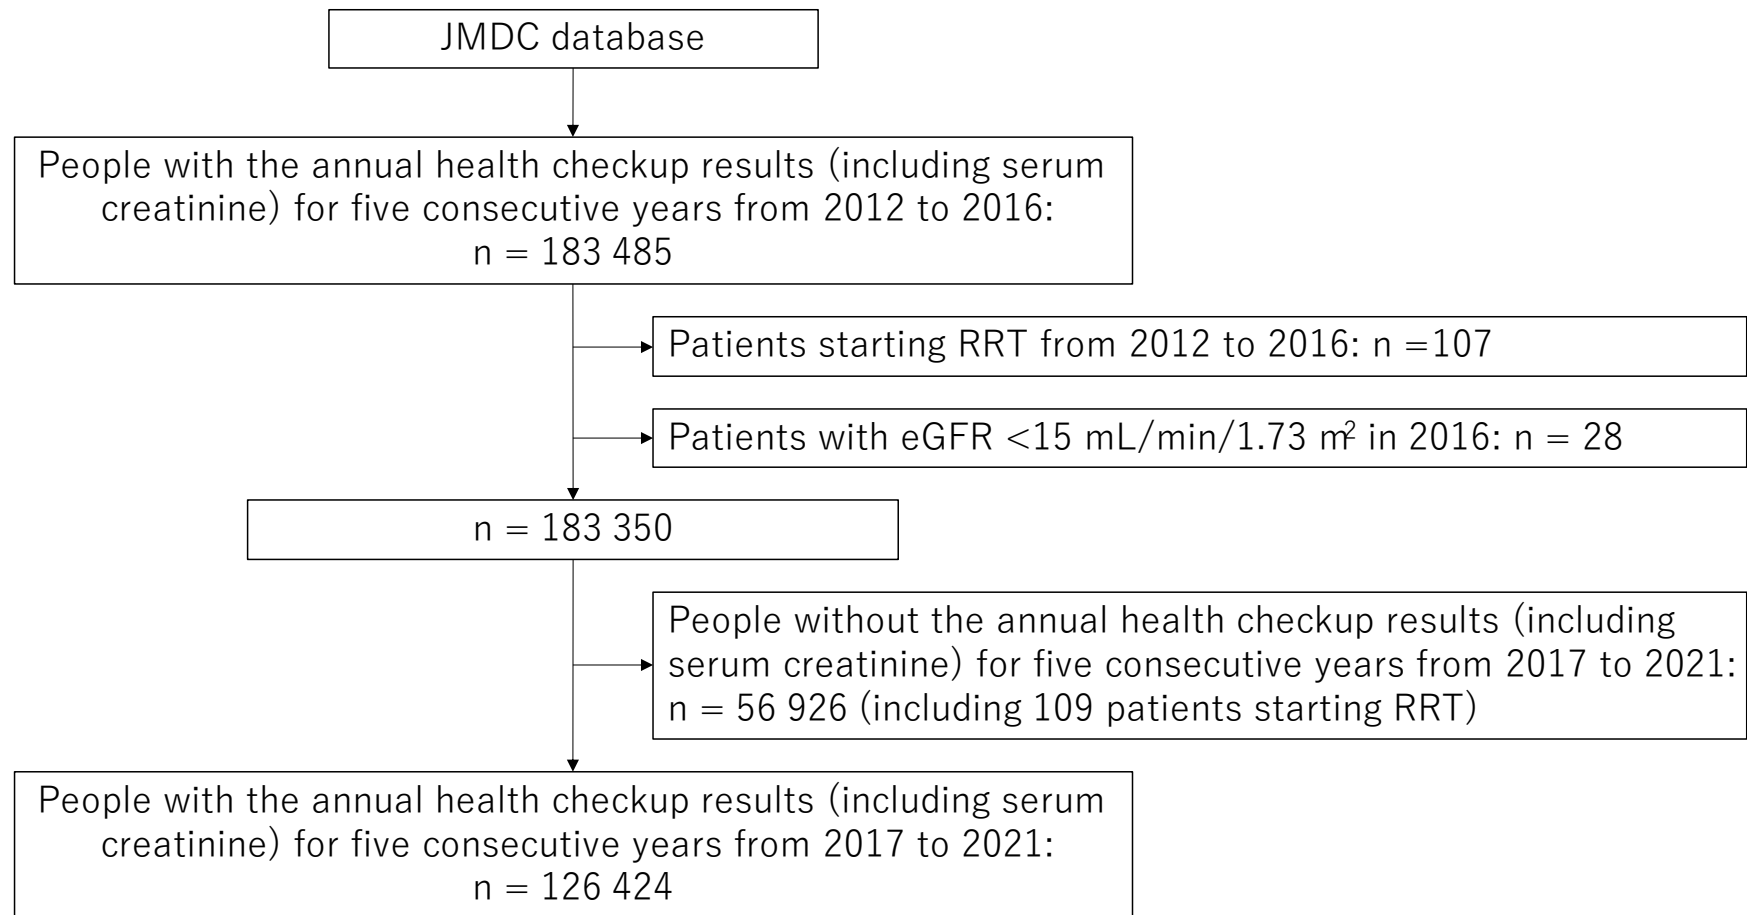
JMDC database

People with the annual health checkup results (including serum creatinine) for five consecutive years from 2012 to 2016: n = 183 485

Patients starting RRT from 2012 to 2016: n =107

Patients with eGFR <15 mL/min/1.73 $m^2$ in 2016: n = 28

n = 183 350

People without the annual health checkup results (including serum creatinine) for five consecutive years from 2017 to 2021: n = 56 926 (including 109 patients starting RRT)

People with the annual health checkup results (including serum creatinine) for five consecutive years from 2017 to 2021: n = 126 424